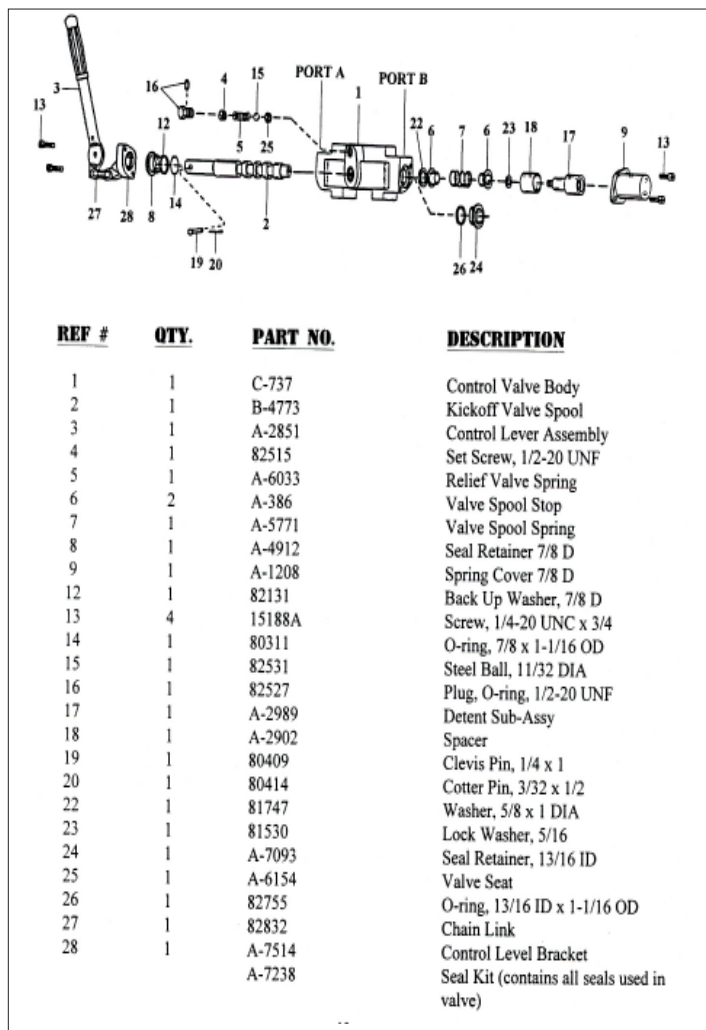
3
13
16
4
15
PORT A
1
PORT B
22
6
7
6
23
18
17
9
13
12
5
25
27
28
8
14
2
19
20
26
24

| REF # | QTY. | PART NO. | DESCRIPTION |
|---|---|---|---|
| 1 | 1 | C-737 | Control Valve Body |
| 2 | 1 | B-4773 | Kickoff Valve Spool |
| 3 | 1 | A-2851 | Control Lever Assembly |
| 4 | 1 | 82515 | Set Screw, 1/2-20 UNF |
| 5 | 1 | A-6033 | Relief Valve Spring |
| 6 | 2 | A-386 | Valve Spool Stop |
| 7 | 1 | A-5771 | Valve Spool Spring |
| 8 | 1 | A-4912 | Seal Retainer 7/8 D |
| 9 | 1 | A-1208 | Spring Cover 7/8 D |
| 12 | 1 | 82131 | Back Up Washer, 7/8 D |
| 13 | 4 | 15188A | Screw, 1/4-20 UNC x 3/4 |
| 14 | 1 | 80311 | O-ring, 7/8 x 1-1/16 OD |
| 15 | 1 | 82531 | Steel Ball, 11/32 DIA |
| 16 | 1 | 82527 | Plug, O-ring, 1/2-20 UNF |
| 17 | 1 | A-2989 | Detent Sub-Assy |
| 18 | 1 | A-2902 | Spacer |
| 19 | 1 | 80409 | Clevis Pin, 1/4 x 1 |
| 20 | 1 | 80414 | Cotter Pin, 3/32 x 1/2 |
| 22 | 1 | 81747 | Washer, 5/8 x 1 DIA |
| 23 | 1 | 81530 | Lock Washer, 5/16 |
| 24 | 1 | A-7093 | Seal Retainer, 13/16 ID |
| 25 | 1 | A-6154 | Valve Seat |
| 26 | 1 | 82755 | O-ring, 13/16 ID x 1-1/16 OD |
| 27 | 1 | 82832 | Chain Link |
| 28 | 1 | A-7514 | Control Level Bracket |
| | | A-7238 | Seal Kit (contains all seals used in valve) |